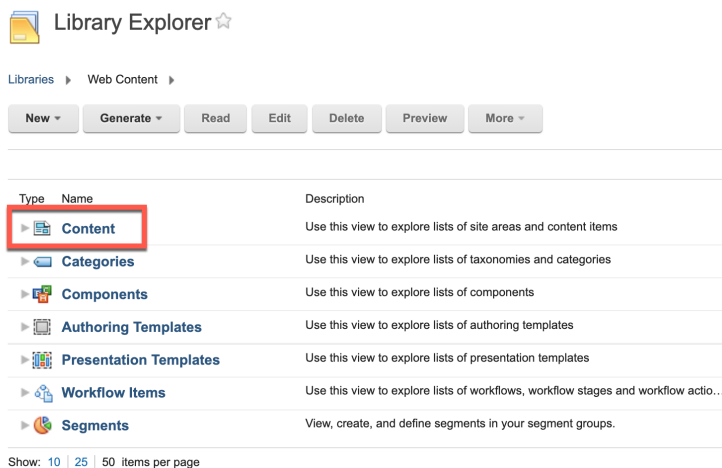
Library Explorer ☆

Libraries ▸ Web Content ▸

New ▾ Generate ▾ Read Edit Delete Preview More ▾

| Type | Name | Description |
|---|---|---|
| ▸ | Content | Use this view to explore lists of site areas and content items |
| ▸ | Categories | Use this view to explore lists of taxonomies and categories |
| ▸ | Components | Use this view to explore lists of components |
| ▸ | Authoring Templates | Use this view to explore lists of authoring templates |
| ▸ | Presentation Templates | Use this view to explore lists of presentation templates |
| ▸ | Workflow Items | Use this view to explore lists of workflows, workflow stages and workflow actio... |
| ▸ | Segments | View, create, and define segments in your segment groups. |

Show: 10 | 25 | 50 items per page